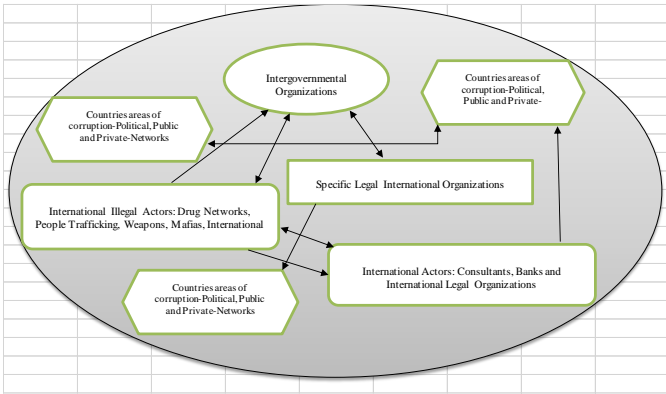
Intergovernmental Organizations

Countries areas of corruption-Political, Public and Private-

Countries areas of corruption-Political, Public and Private-Networks

Specific Legal International Organizations

International Illegal Actors: Drug Networks, People Trafficking, Weapons, Mafias, International

International Actors: Consultants, Banks and International Legal Organizations

Countries areas of corruption-Political, Public and Private-Networks